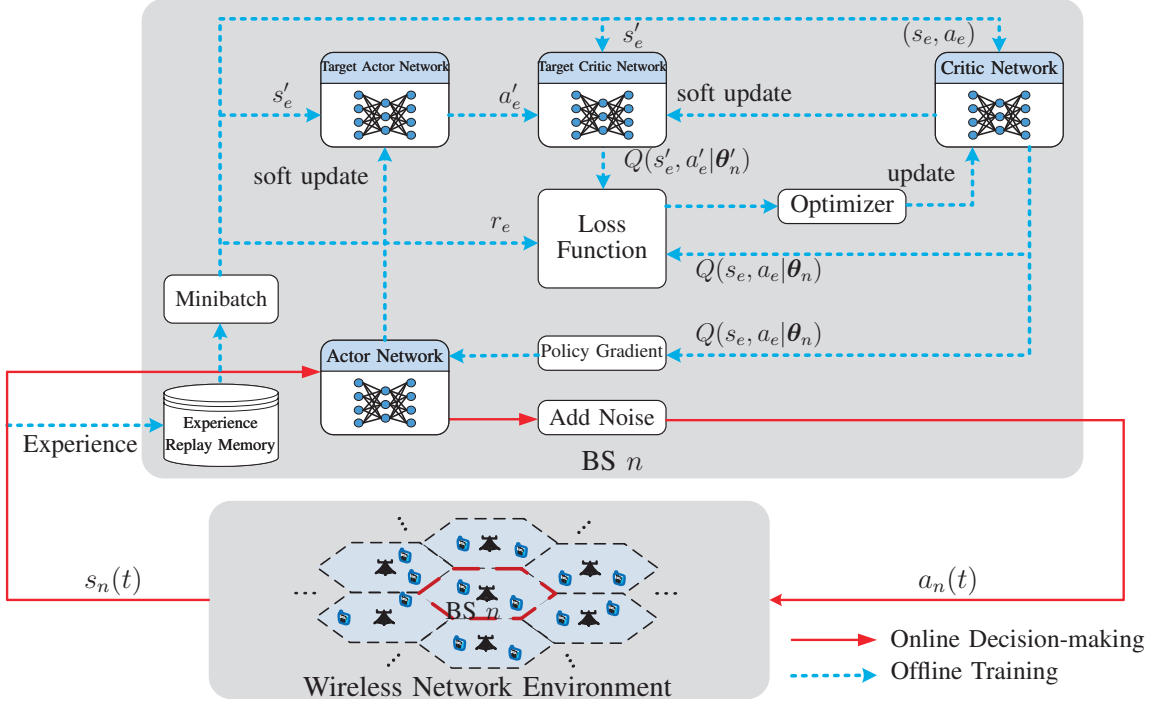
$s'_e$

$(s_e, a_e)$

Target Actor Network

Target Critic Network

Critic Network

$s'_e$

$a'_e$

soft update

$Q(s'_e, a'_e|\boldsymbol{\theta}'_n)$

soft update

update

Loss Function

Optimizer

$r_e$

$Q(s_e, a_e|\boldsymbol{\theta}_n)$

Minibatch

$Q(s_e, a_e|\boldsymbol{\theta}_n)$

Actor Network

Policy Gradient

Add Noise

Experience

Experience Replay Memory

BS $n$

$s_n(t)$

$a_n(t)$

BS $n$

Wireless Network Environment

Online Decision-making

Offline Training